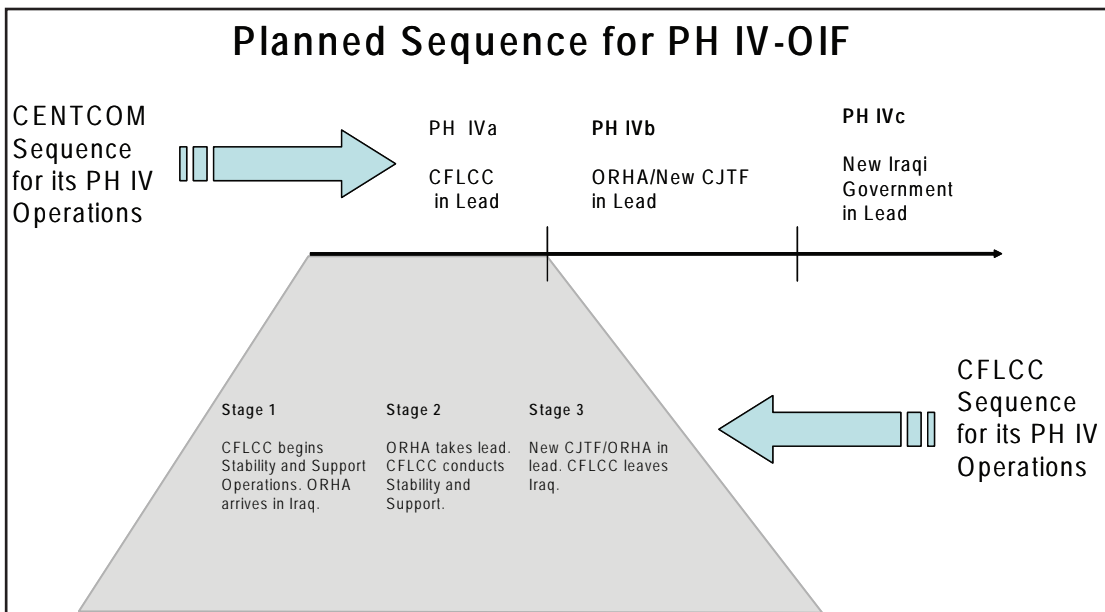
Planned Sequence for PH IV-OIF

CENTCOM Sequence for its PH IV Operations

PH IVa

CFLCC in Lead

PH IVb

ORHA/New CJTF in Lead

PH IVc

New Iraqi Government in Lead

CFLCC Sequence for its PH IV Operations

Stage 1

CFLCC begins Stability and Support Operations. ORHA arrives in Iraq.

Stage 2

ORHA takes lead. CFLCC conducts Stability and Support.

Stage 3

New CJTF/ORHA in lead. CFLCC leaves Iraq.